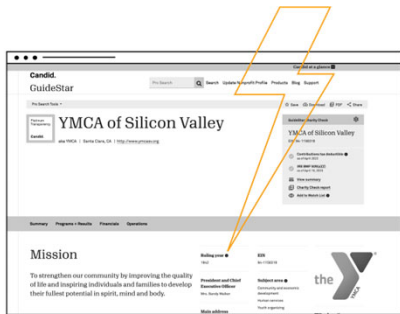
Candid.
GuideStar

Get rid of a planner

Pro Search
Search
Update Nonprofit Profile
Products
Blog
Support

Pro Search Tools

Save
Download
PDF
Share

Platinum Transparency
Candid.

YMCA of Silicon Valley

aka YMCA | Santa Clara, CA | http://www.ymcasv.org

GuideStar Charity Check

YMCA of Silicon Valley

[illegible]

Contributions tax deductible
IRS BMF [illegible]
View summary
Charity Check report
Add to Watch List

Summary
Programs + Results
Financials
Operations

Mission

To strengthen our community by improving the quality of life and inspiring individuals and families to develop their fullest potential in spirit, mind and body.

Ruling year
1867

EIN
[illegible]

President and Chief Executive Officer
Mrs. Sandy Walker

Subject area
Community and economic development
Human services
Youth organizing

Main address

the
YMCA